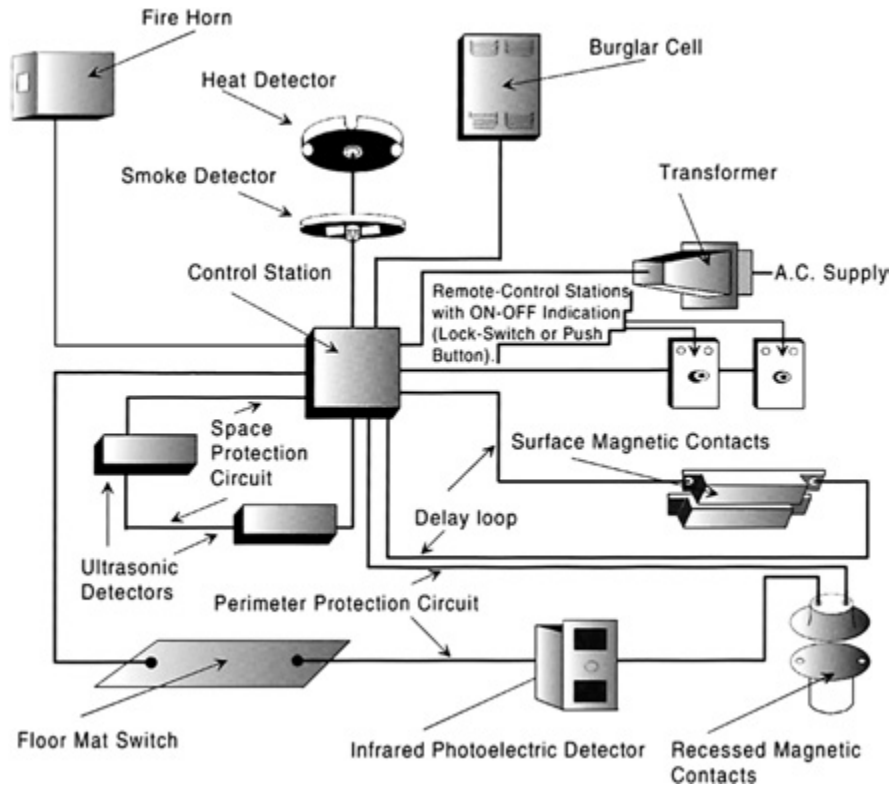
Fire Horn

Heat Detector

Burglar Cell

Smoke Detector

Transformer

Control Station

A.C. Supply

Remote-Control Stations with ON-OFF Indication (Lock-Switch or Push Button).

Space Protection Circuit

Surface Magnetic Contacts

Delay loop

Ultrasonic Detectors

Perimeter Protection Circuit

Floor Mat Switch

Infrared Photoelectric Detector

Recessed Magnetic Contacts